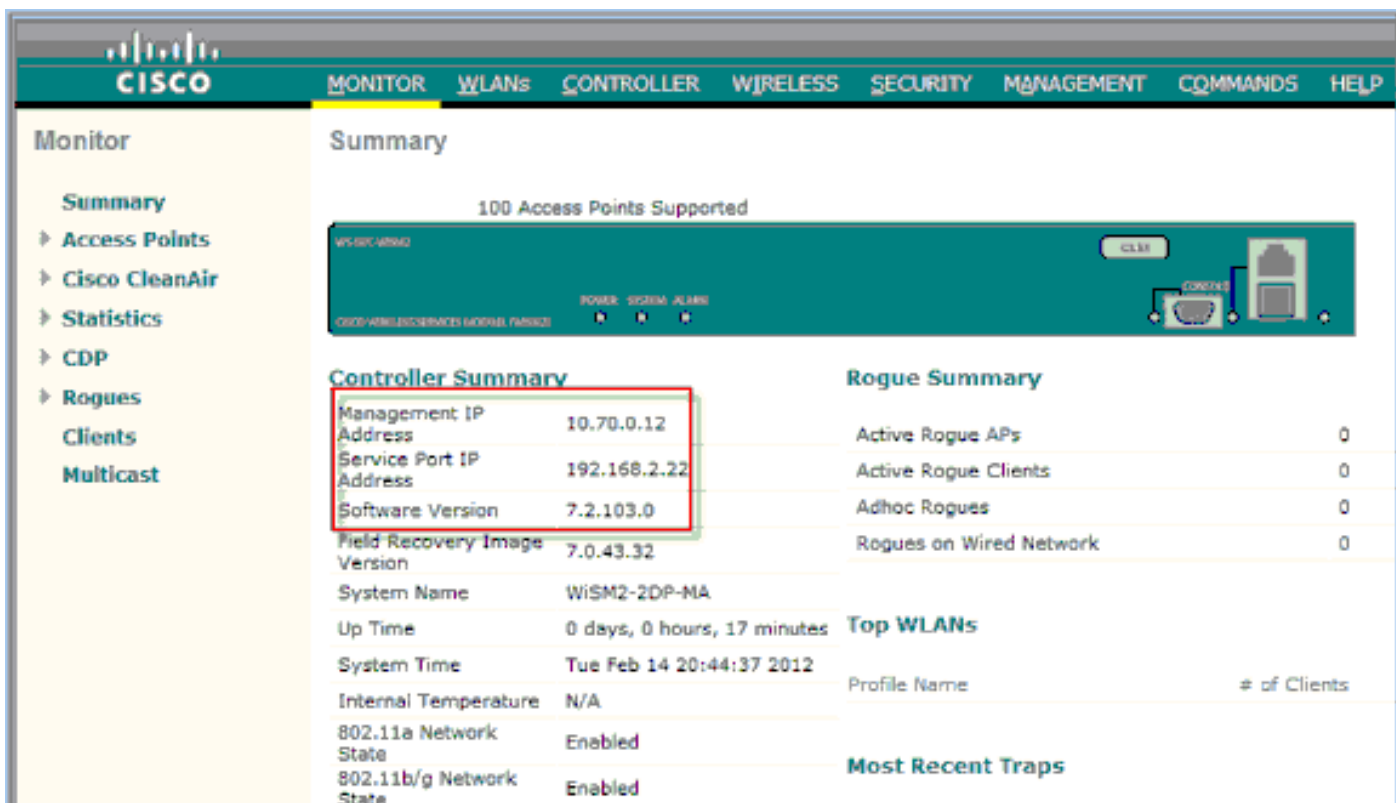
CISCO

MONITOR WLANs CONTROLLER WIRELESS SECURITY MANAGEMENT COMMANDS HELP

Monitor

Summary
Access Points
Cisco CleanAir
Statistics
CDP
Rogues
Clients
Multicast

Summary

100 Access Points Supported

WS-SVC-WISM2
CISCO WIRELESS SERVICES MODULE (WISM2)
POWER SYSTEM ALARM
CLI
CONSOLE

Controller Summary

| | |
|---|---|
| Management IP Address | 10.70.0.12 |
| Service Port IP Address | 192.168.2.22 |
| Software Version | 7.2.103.0 |
| Field Recovery Image Version | 7.0.43.32 |
| System Name | WiSM2-2DP-MA |
| Up Time | 0 days, 0 hours, 17 minutes |
| System Time | Tue Feb 14 20:44:37 2012 |
| Internal Temperature | N/A |
| 802.11a Network State | Enabled |
| 802.11b/g Network State | Enabled |

Rogue Summary

| | |
|---|---|
| Active Rogue APs | 0 |
| Active Rogue Clients | 0 |
| Adhoc Rogues | 0 |
| Rogues on Wired Network | 0 |

Top WLANs

| Profile Name | # of Clients |
|---|---|

Most Recent Traps